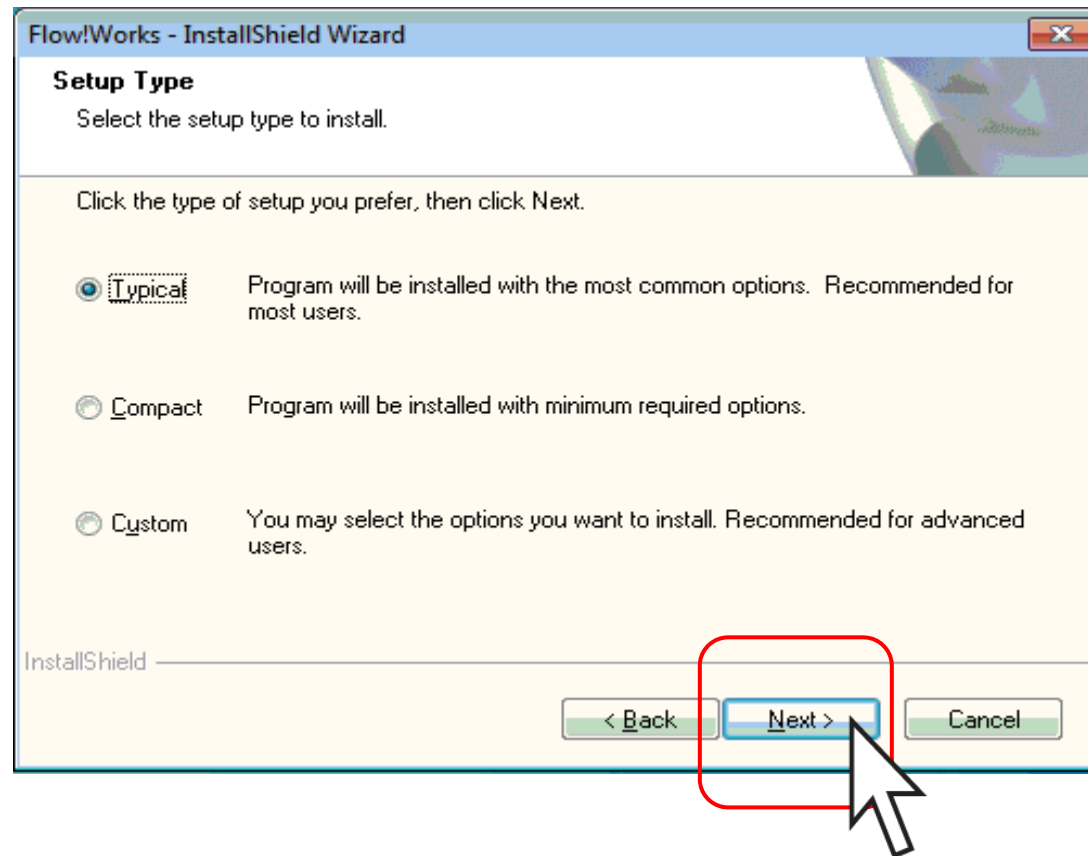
Flow!Works - InstallShield Wizard

Setup Type

Select the setup type to install.

Click the type of setup you prefer, then click Next.

Typical Program will be installed with the most common options. Recommended for most users.

Compact Program will be installed with minimum required options.

Custom You may select the options you want to install. Recommended for advanced users.

InstallShield

< Back

Next >

Cancel